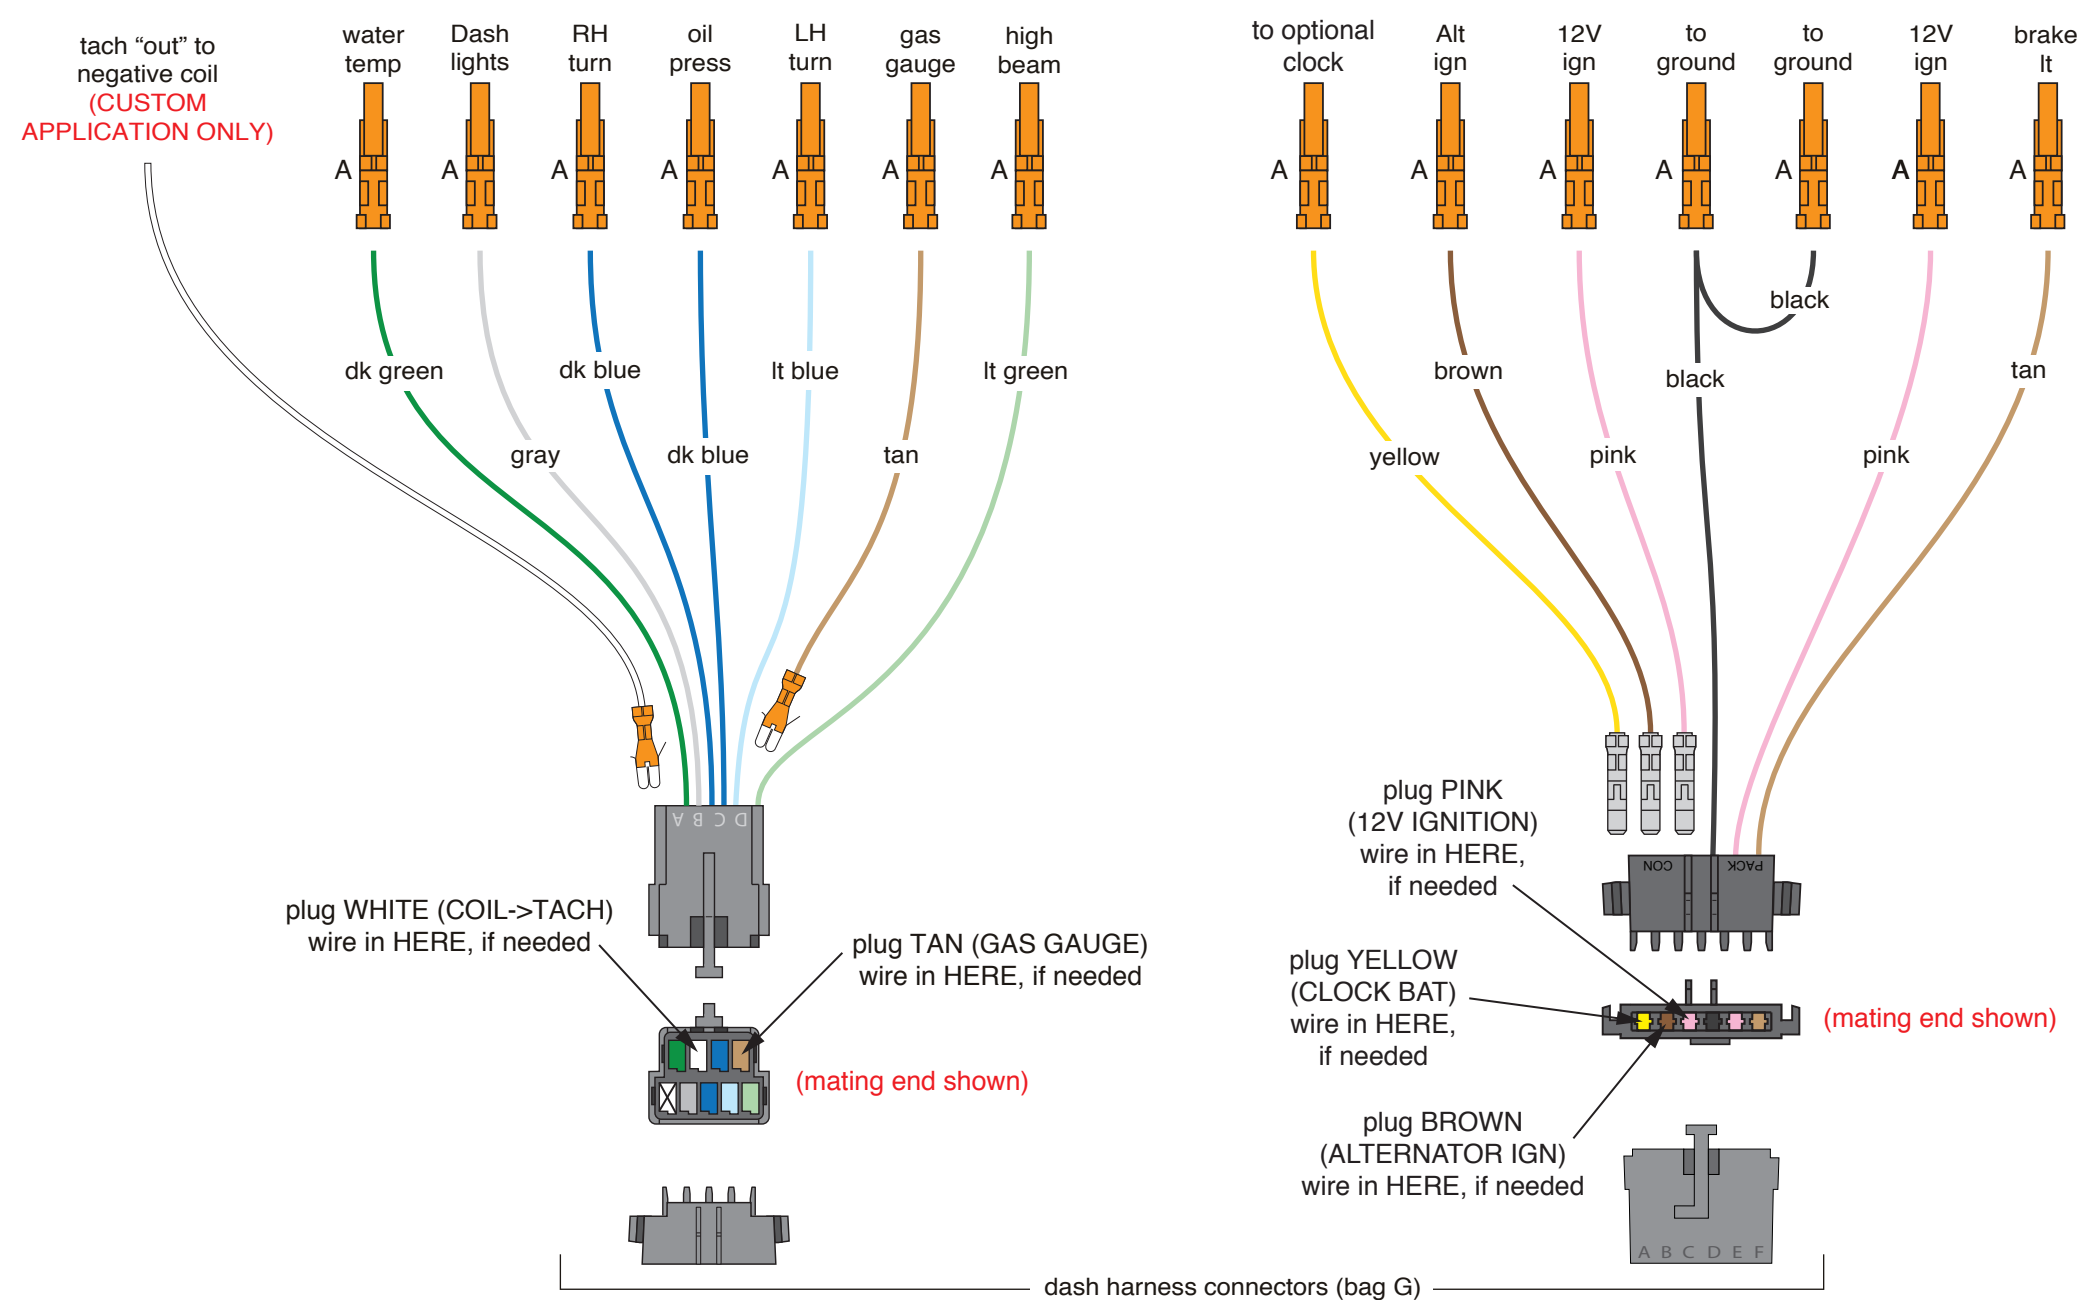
tach “out” to negative coil (CUSTOM APPLICATION ONLY)

water temp

Dash lights

RH turn

oil press

LH turn

gas gauge

high beam

to optional clock

Alt ign

12V ign

to ground

to ground

12V ign

brake lt

A A A A A A A A A A A A A A A

dk green

gray

dk blue

dk blue

lt blue

tan

lt green

yellow

brown

pink

black

black

pink

tan

D C B A

CON

PACK

plug WHITE (COIL->TACH) wire in HERE, if needed

plug TAN (GAS GAUGE) wire in HERE, if needed

(mating end shown)

plug PINK (12V IGNITION) wire in HERE, if needed

plug YELLOW (CLOCK BAT) wire in HERE, if needed

(mating end shown)

plug BROWN (ALTERNATOR IGN) wire in HERE, if needed

A B C D E F

dash harness connectors (bag G)